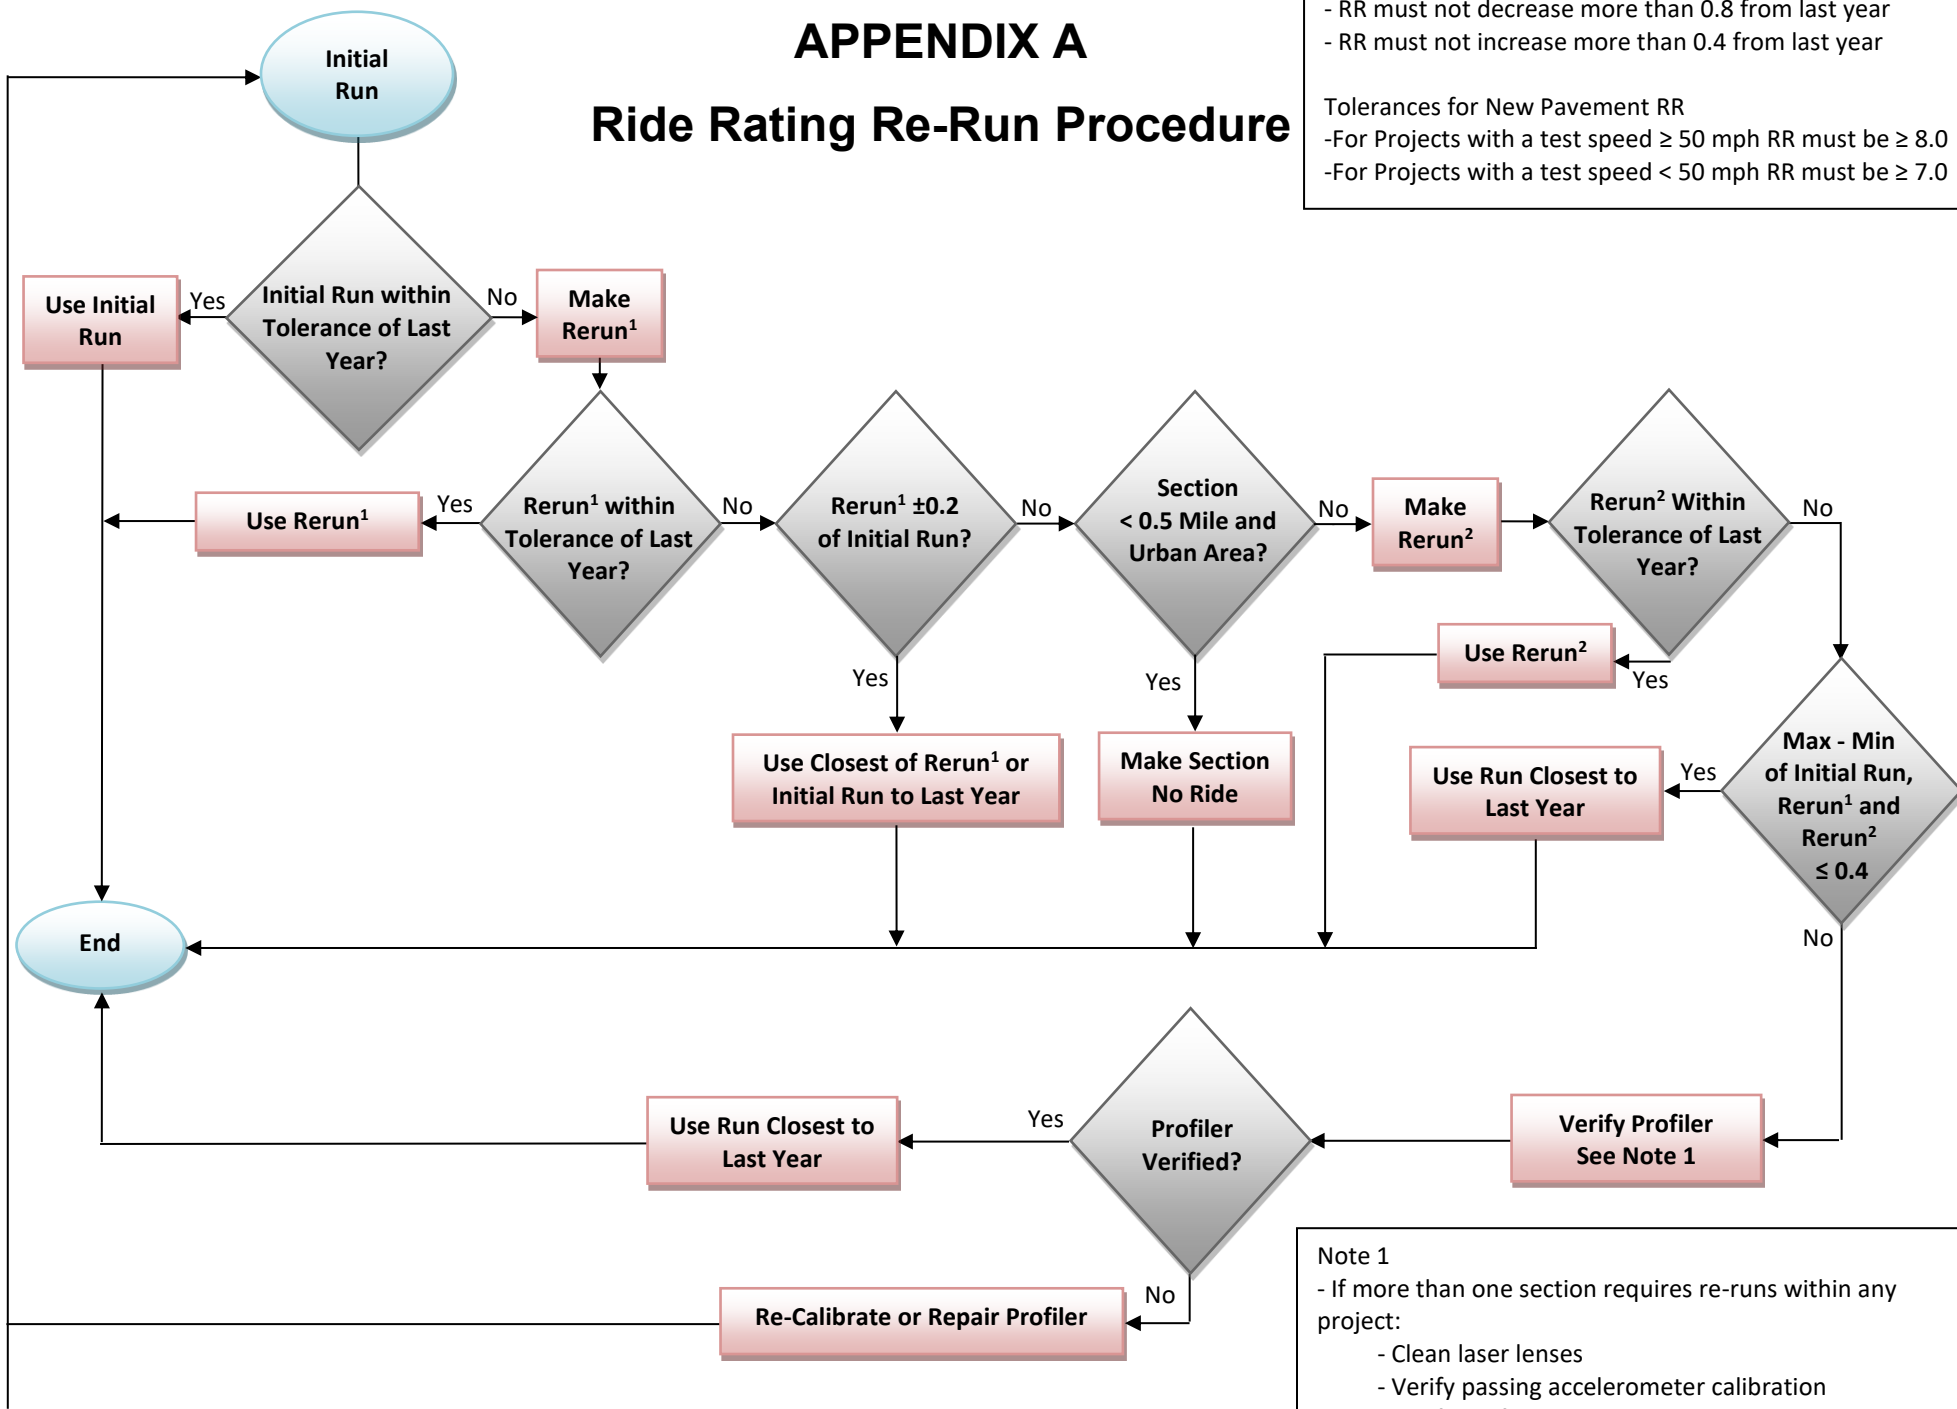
- RR must not decrease more than 0.8 from last year
- RR must not increase more than 0.4 from last year

Tolerances for New Pavement RR
-For Projects with a test speed ≥ 50 mph RR must be ≥ 8.0
-For Projects with a test speed < 50 mph RR must be ≥ 7.0

APPENDIX A

Ride Rating Re-Run Procedure

Initial Run

Initial Run within Tolerance of Last Year?

Yes

Use Initial Run

No

Make Rerun$^1$

Rerun$^1$ within Tolerance of Last Year?

Yes

Use Rerun$^1$

No

Rerun$^1$ ±0.2 of Initial Run?

No

Section < 0.5 Mile and Urban Area?

No

Make Rerun$^2$

Rerun$^2$ Within Tolerance of Last Year?

No

Yes

Use Rerun$^2$

Yes

Use Closest of Rerun$^1$ or Initial Run to Last Year

Yes

Make Section No Ride

Max - Min of Initial Run, Rerun$^1$ and Rerun$^2$ ≤ 0.4

Yes

Use Run Closest to Last Year

No

End

Verify Profiler See Note 1

Profiler Verified?

Yes

Use Run Closest to Last Year

No

Re-Calibrate or Repair Profiler

Note 1
- If more than one section requires re-runs within any project:
- Clean laser lenses
- Verify passing accelerometer calibration